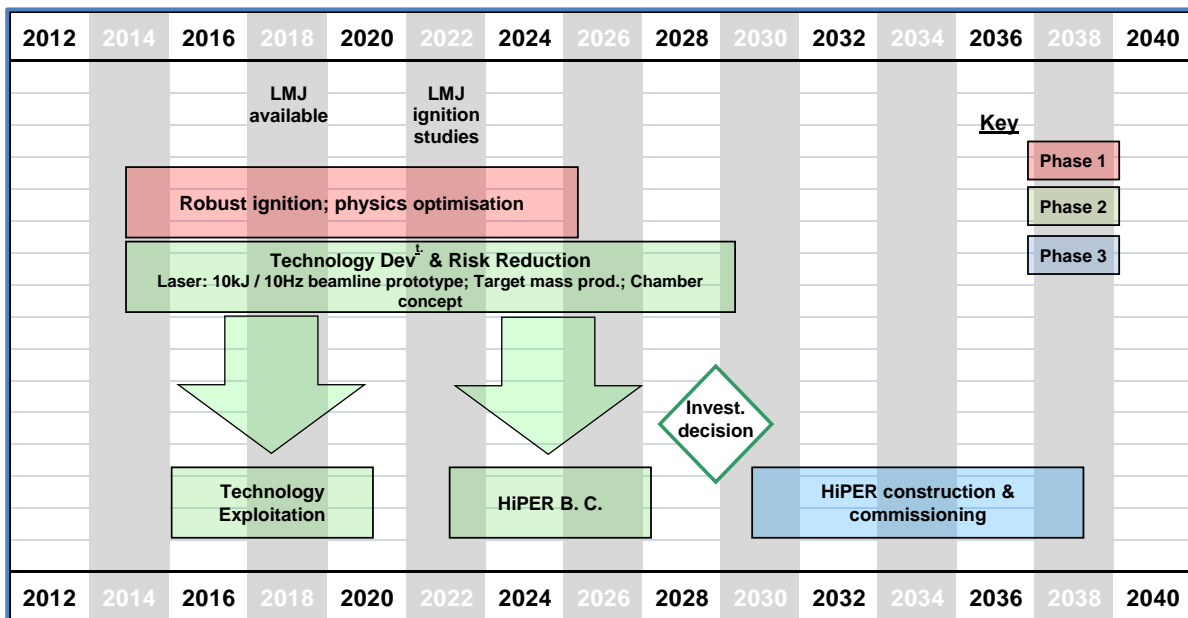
| 2012 | 2014 | 2016 | 2018 | 2020 | 2022 | 2024 | 2026 | 2028 | 2030 | 2032 | 2034 | 2036 | 2038 | 2040 |
|---|---|---|---|---|---|---|---|---|---|---|---|---|---|---|

LMJ available

LMJ ignition studies

Key

Phase 1

Phase 2

Phase 3

Robust ignition; physics optimisation

Technology Dev$^{t.}$ & Risk Reduction
Laser: 10kJ / 10Hz beamline prototype; Target mass prod.; Chamber concept

Invest. decision

Technology Exploitation

HiPER B. C.

HiPER construction & commissioning

| 2012 | 2014 | 2016 | 2018 | 2020 | 2022 | 2024 | 2026 | 2028 | 2030 | 2032 | 2034 | 2036 | 2038 | 2040 |
|---|---|---|---|---|---|---|---|---|---|---|---|---|---|---|